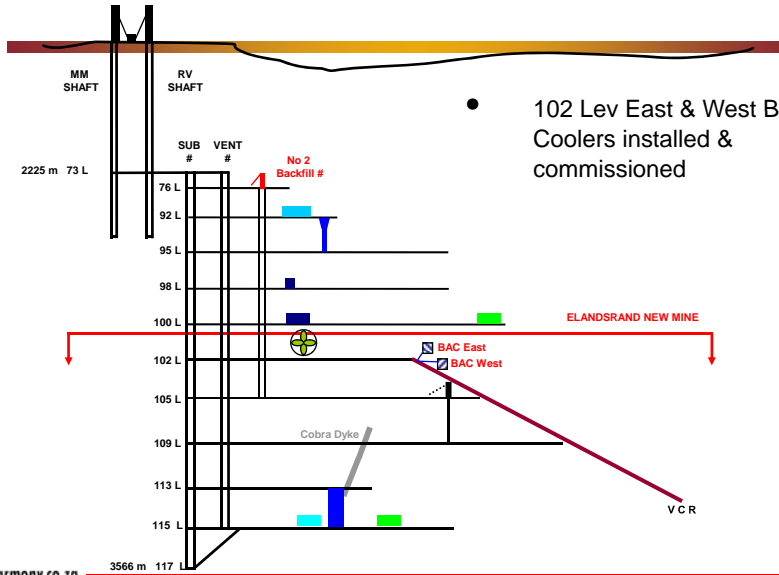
MM SHAFT

RV SHAFT

- 102 Lev East & West B Coolers installed & commissioned

SUB #

VENT #

No 2 Backfill #

2225 m 73 L

76 L

92 L

95 L

98 L

100 L

ELANDSRAND NEW MINE

102 L

BAC East

BAC West

105 L

Cobra Dyke

109 L

113 L

115 L

V C R

3566 m 117 L

rmony.co.za